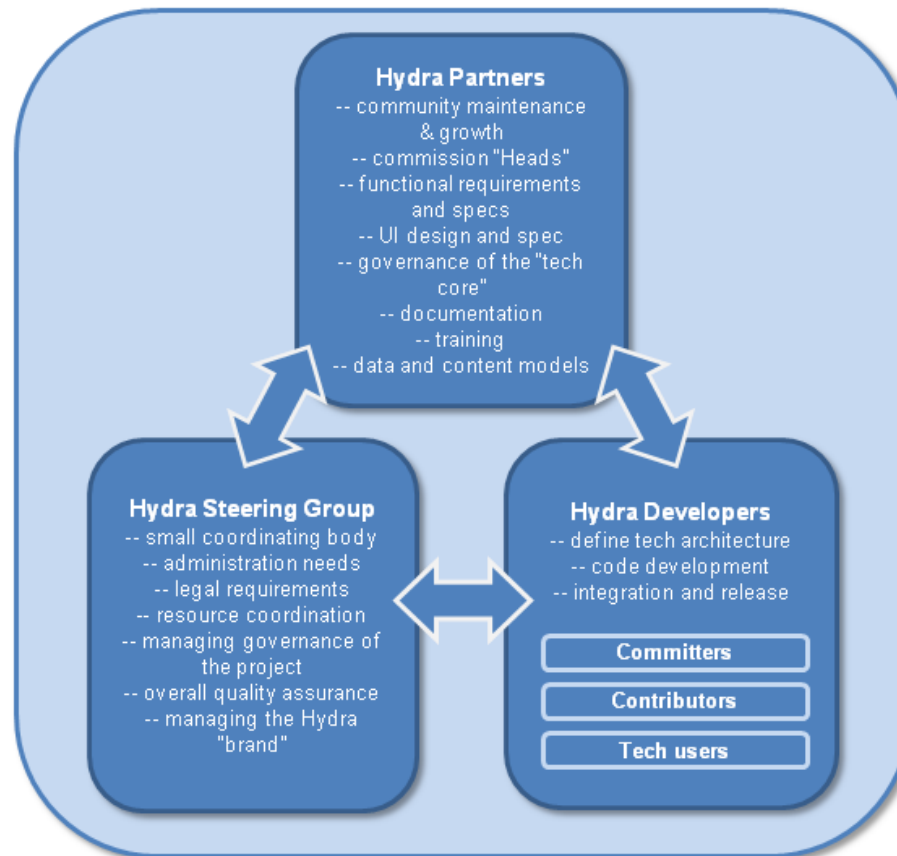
Hydra Partners
-- community maintenance & growth
-- commission "Heads"
-- functional requirements and specs
-- UI design and spec
-- governance of the "tech core"
-- documentation
-- training
-- data and content models

Hydra Steering Group
-- small coordinating body
-- administration needs
-- legal requirements
-- resource coordination
-- managing governance of the project
-- overall quality assurance
-- managing the Hydra "brand"

Hydra Developers
-- define tech architecture
-- code development
-- integration and release

Committers

Contributors

Tech users